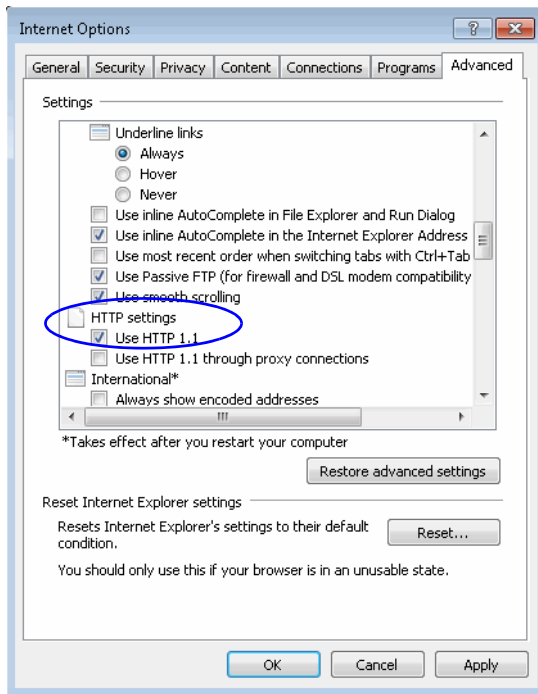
Internet Options

? X

General | Security | Privacy | Content | Connections | Programs | Advanced

Settings

Underline links
Always
Hover
Never
Use inline AutoComplete in File Explorer and Run Dialog
Use inline AutoComplete in the Internet Explorer Address
Use most recent order when switching tabs with Ctrl+Tab
Use Passive FTP (for firewall and DSL modem compatibility
Use smooth scrolling
HTTP settings
Use HTTP 1.1
Use HTTP 1.1 through proxy connections
International*
Always show encoded addresses

*Takes effect after you restart your computer

Restore advanced settings

Reset Internet Explorer settings

Resets Internet Explorer's settings to their default condition.

Reset...

You should only use this if your browser is in an unusable state.

OK | Cancel | Apply